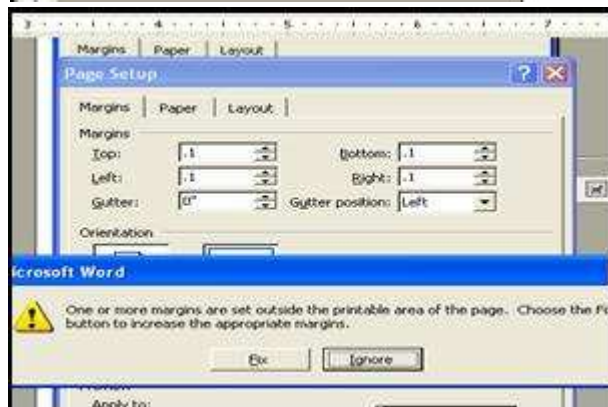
3 · · · 4 · · · 5 · · · 6 · · · 7
Margins | Paper | Layout
Page Setup
?
Margins | Paper | Layout
Margins
Top: .1
Bottom: .1
Left: .1
Right: .1
Gutter: 0"
Gutter position: Left
Orientation
icrosoft Word
One or more margins are set outside the printable area of the page. Choose the F button to increase the appropriate margins.
Fix
Ignore
Apply to: